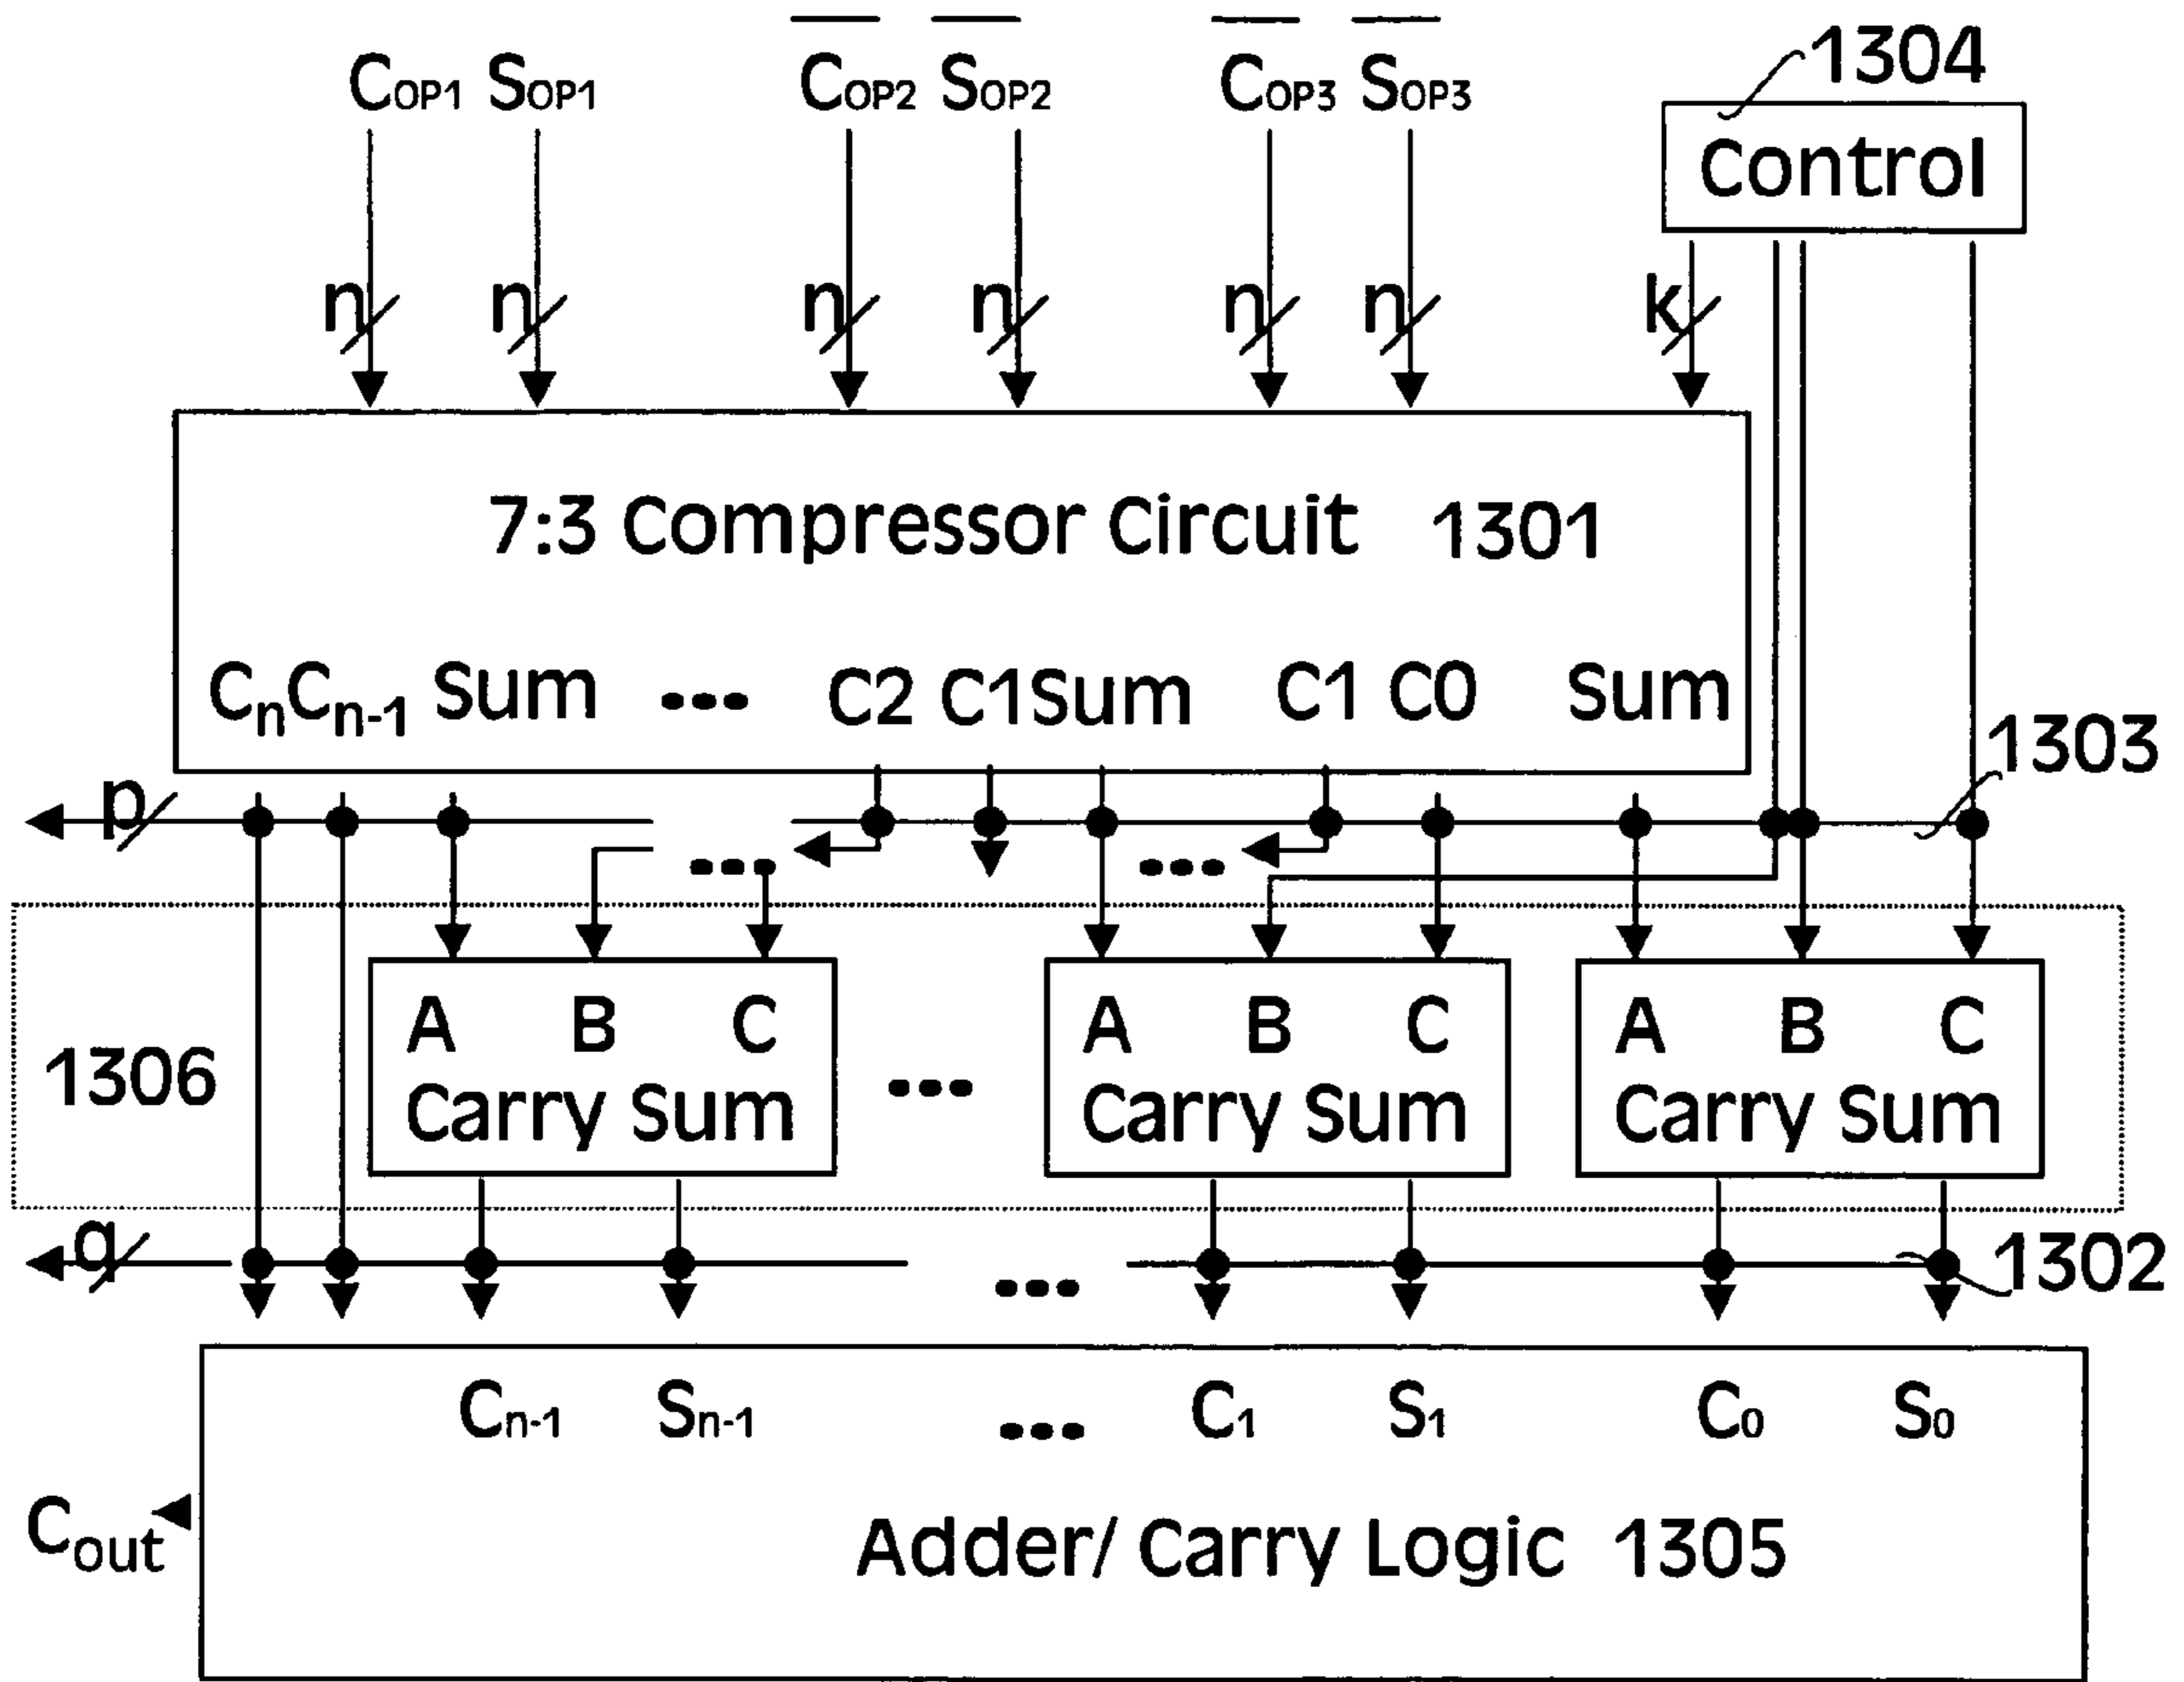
$C_{OP1}$ $S_{OP1}$ $\overline{C_{OP2}}$ $\overline{S_{OP2}}$ $\overline{C_{OP3}}$ $\overline{S_{OP3}}$

1304
Control

n n n n n n k

7:3 Compressor Circuit 1301

$C_n C_{n-1}$ Sum ... C2 C1Sum C1 C0 Sum

p

...

...

1303

1306

A B C
Carry Sum

...

A B C
Carry Sum

A B C
Carry Sum

q

...

1302

$C_{n-1}$ $S_{n-1}$ ... $C_1$ $S_1$ $C_0$ $S_0$

$C_{out}$

Adder/ Carry Logic 1305